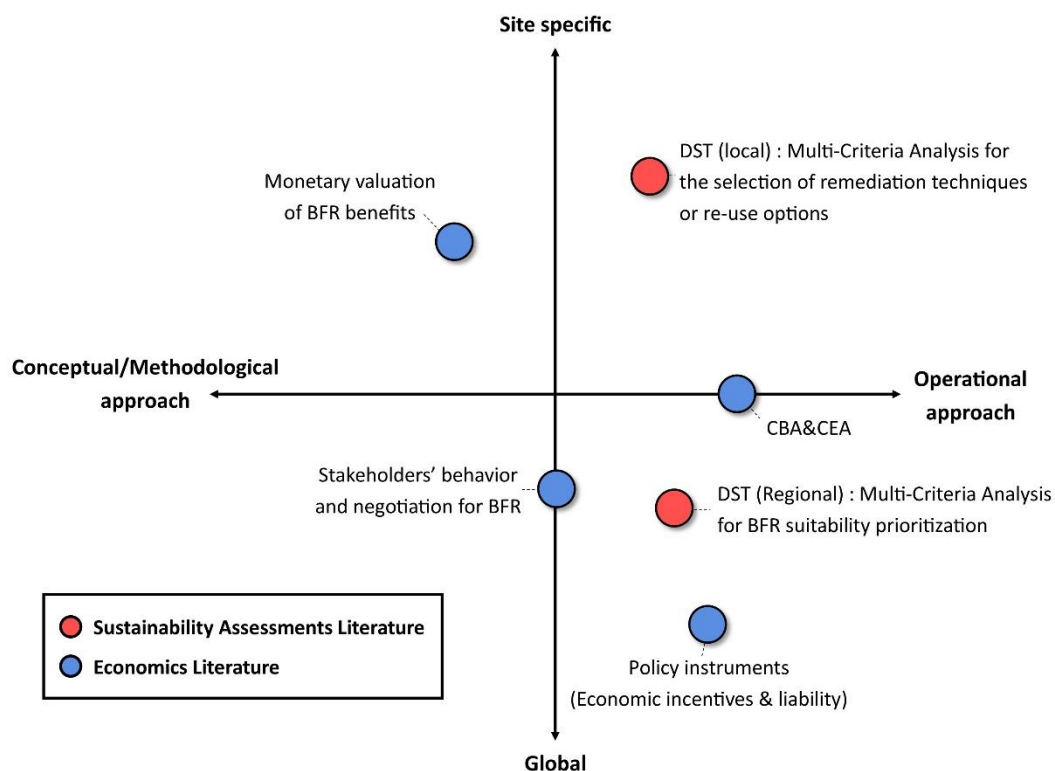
Site specific

Monetary valuation of BFR benefits

DST (local) : Multi-Criteria Analysis for the selection of remediation techniques or re-use options

Conceptual/Methodological approach

Operational approach

CBA&CEA

Stakeholders' behavior and negotiation for BFR

DST (Regional) : Multi-Criteria Analysis for BFR suitability prioritization

Sustainability Assessments Literature

Economics Literature

Policy instruments (Economic incentives & liability)

Global